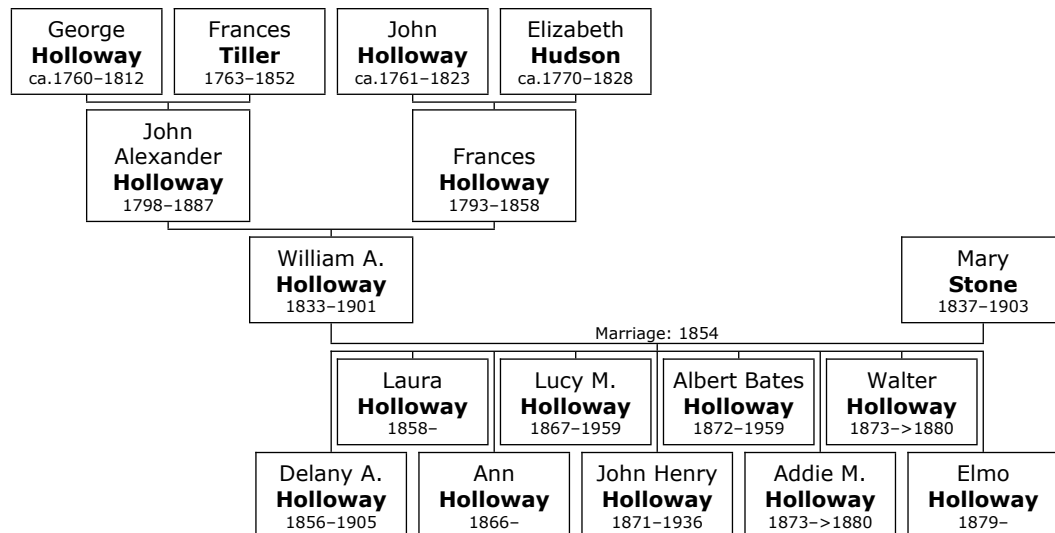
George
**Holloway**
ca.1760–1812

Frances
**Tiller**
1763–1852

John
**Holloway**
ca.1761–1823

Elizabeth
**Hudson**
ca.1770–1828

John Alexander
**Holloway**
1798–1887

Frances
**Holloway**
1793–1858

William A.
**Holloway**
1833–1901

Mary
**Stone**
1837–1903

Marriage: 1854

Laura
**Holloway**
1858–

Lucy M.
**Holloway**
1867–1959

Albert Bates
**Holloway**
1872–1959

Walter
**Holloway**
1873–>1880

Delany A.
**Holloway**
1856–1905

Ann
**Holloway**
1866–

John Henry
**Holloway**
1871–1936

Addie M.
**Holloway**
1873–>1880

Elmo
**Holloway**
1879–